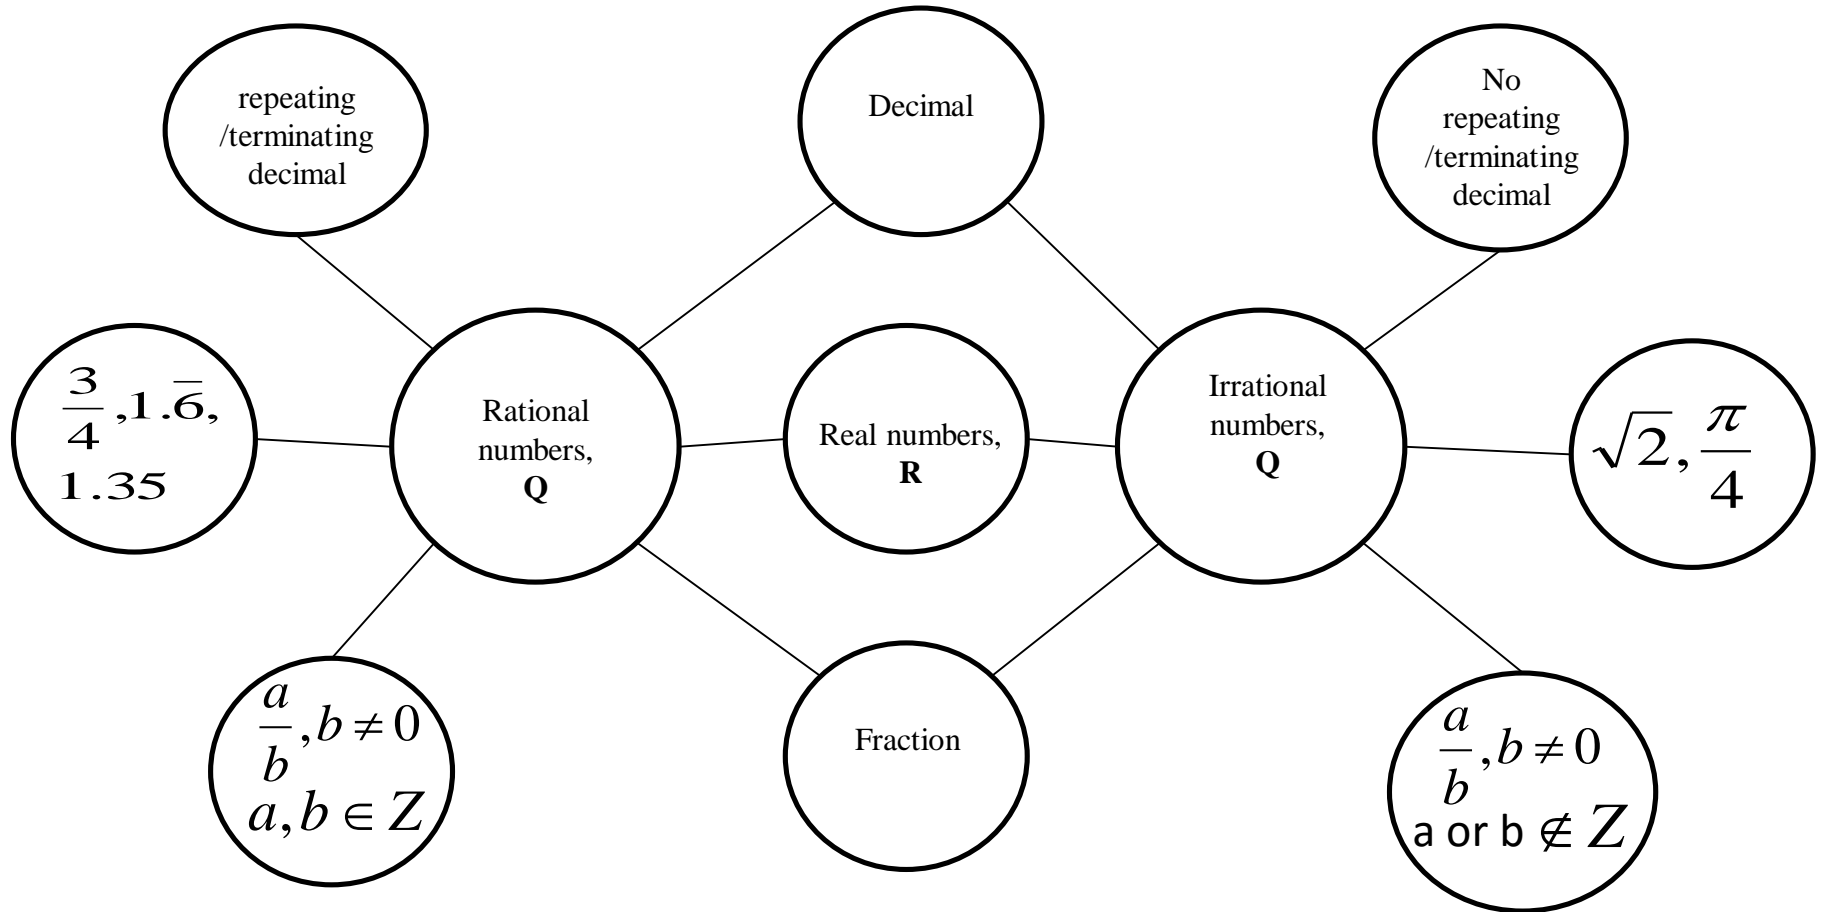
repeating /terminating decimal

Decimal

No repeating /terminating decimal

$\frac{3}{4}, 1.\bar{6},$ $1.35$

Rational numbers, **Q**

Real numbers, **R**

Irrational numbers, **Q**

$\sqrt{2}, \frac{\pi}{4}$

$\frac{a}{b}, b \neq 0$
$a, b \in Z$

Fraction

$\frac{a}{b}, b \neq 0$
a or b $\notin Z$